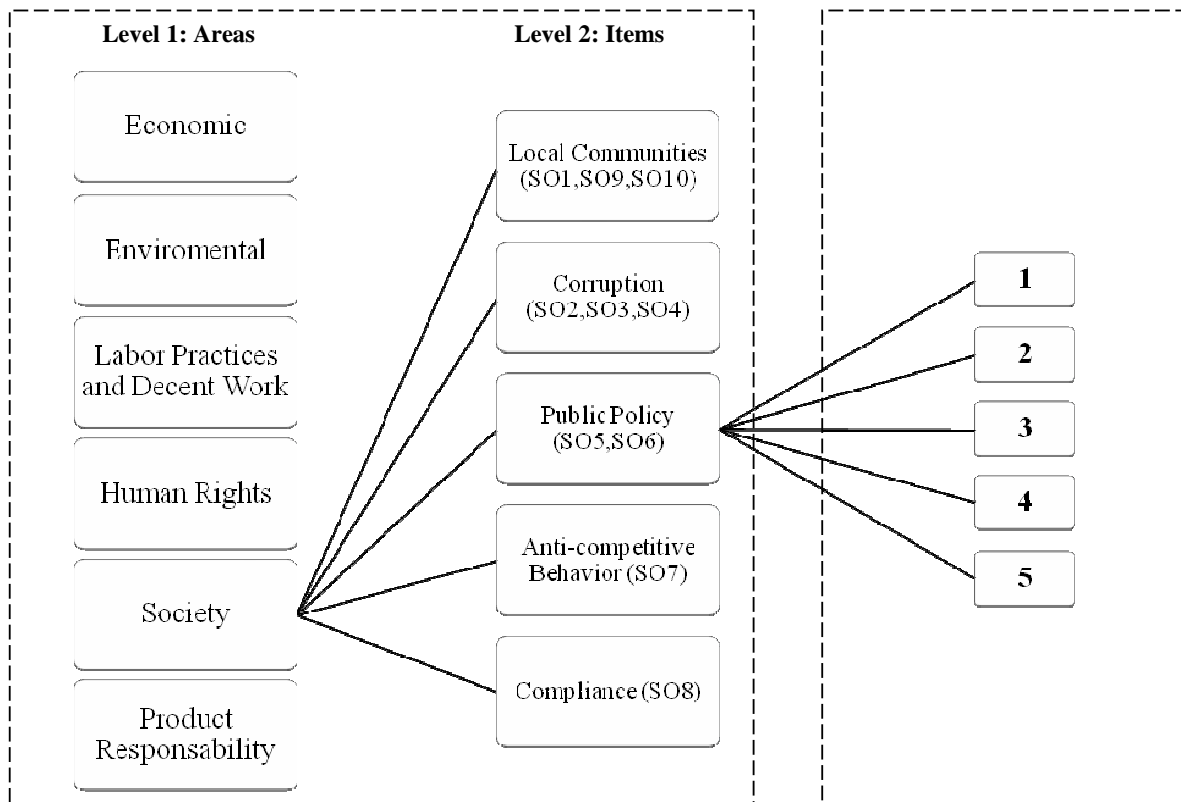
Level 1: Areas

Level 2: Items

Economic

Enviromental

Labor Practices and Decent Work

Human Rights

Society

Product Responsability

Local Communities (SO1,SO9,SO10)

Corruption (SO2,SO3,SO4)

Public Policy (SO5,SO6)

Anti-competitive Behavior (SO7)

Compliance (SO8)

1

2

3

4

5